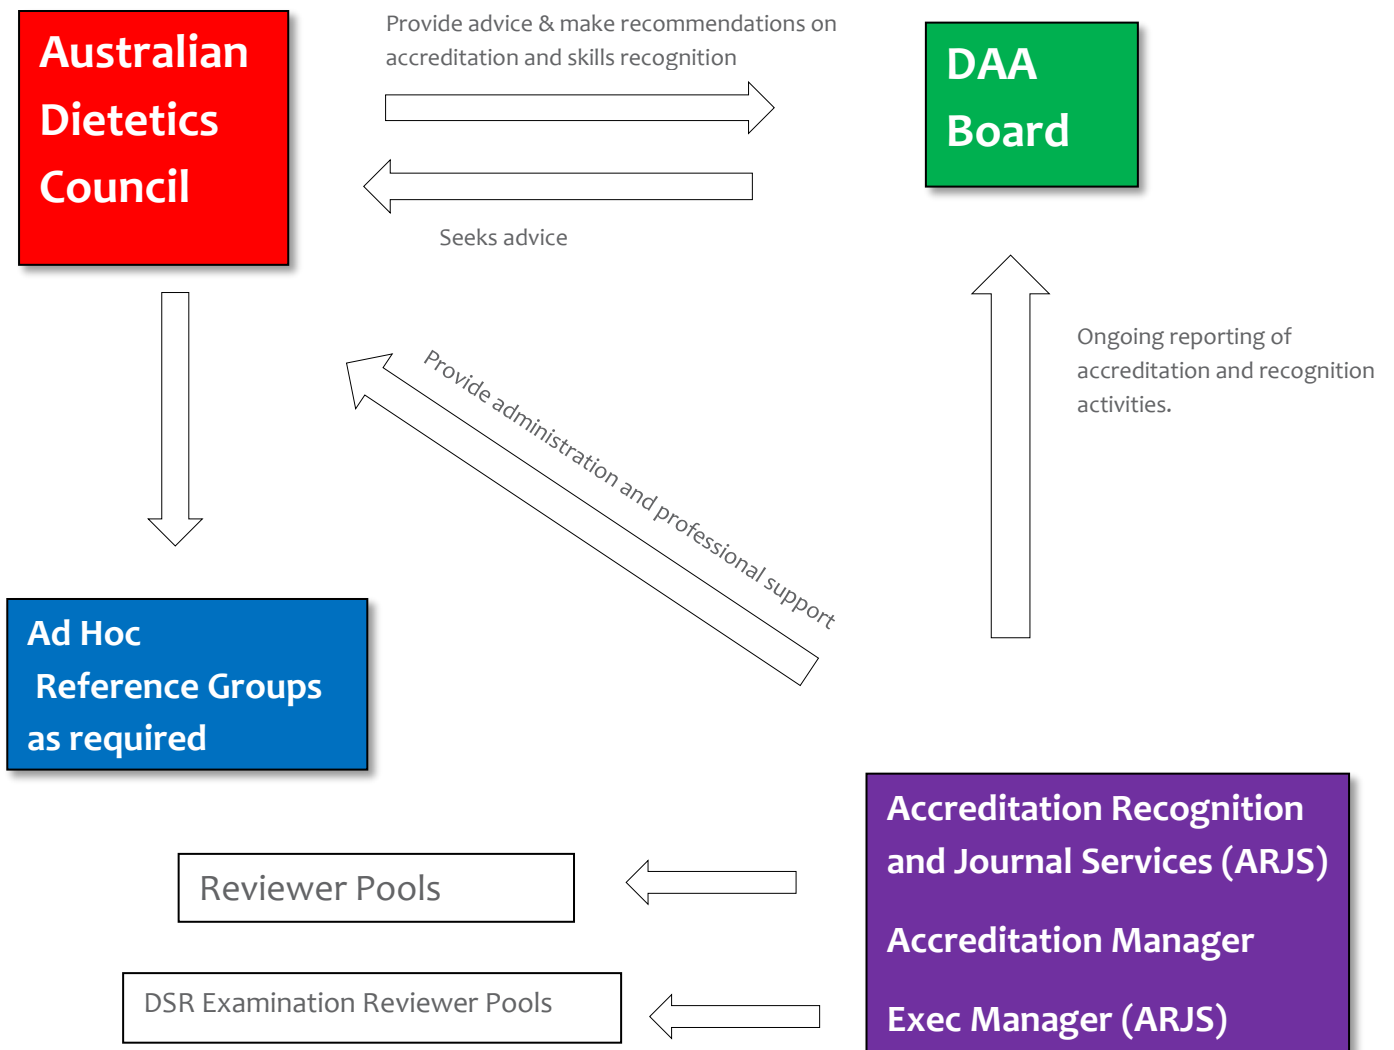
Australian Dietetics Council

Provide advice & make recommendations on accreditation and skills recognition

DAA Board

Seeks advice

Ongoing reporting of accreditation and recognition activities.

Provide administration and professional support

Ad Hoc Reference Groups as required

Reviewer Pools

DSR Examination Reviewer Pools

Accreditation Recognition and Journal Services (ARJS)

Accreditation Manager

Exec Manager (ARJS)